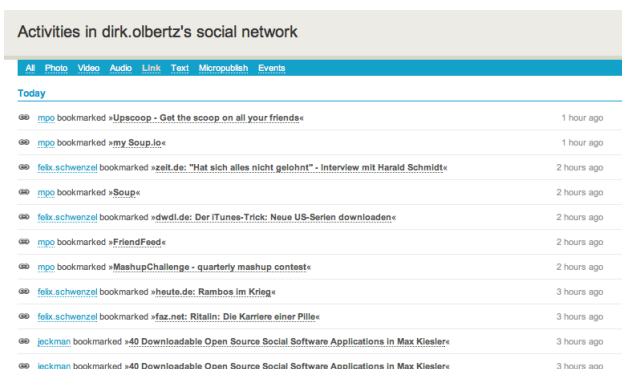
Activities in dirk.olbertz's social network

All Photo Video Audio Link Text Micropublish Events

Today

mpo bookmarked »Upscoop - Get the scoop on all your friends« 1 hour ago

mpo bookmarked »my Soup.io« 1 hour ago

felix.schwenzel bookmarked »zeit.de: "Hat sich alles nicht gelohnt" - Interview mit Harald Schmidt« 2 hours ago

mpo bookmarked »Soup« 2 hours ago

felix.schwenzel bookmarked »dwdl.de: Der iTunes-Trick: Neue US-Serien downloaden« 2 hours ago

mpo bookmarked »FriendFeed« 2 hours ago

mpo bookmarked »MashupChallenge - quarterly mashup contest« 2 hours ago

felix.schwenzel bookmarked »heute.de: Rambos im Krieg« 3 hours ago

felix.schwenzel bookmarked »faz.net: Ritalin: Die Karriere einer Pille« 3 hours ago

jeckman bookmarked »40 Downloadable Open Source Social Software Applications in Max Kiesler« 3 hours ago

jeckman bookmarked »40 Downloadable Open Source Social Software Applications in Max Kiesler« 3 hours ago